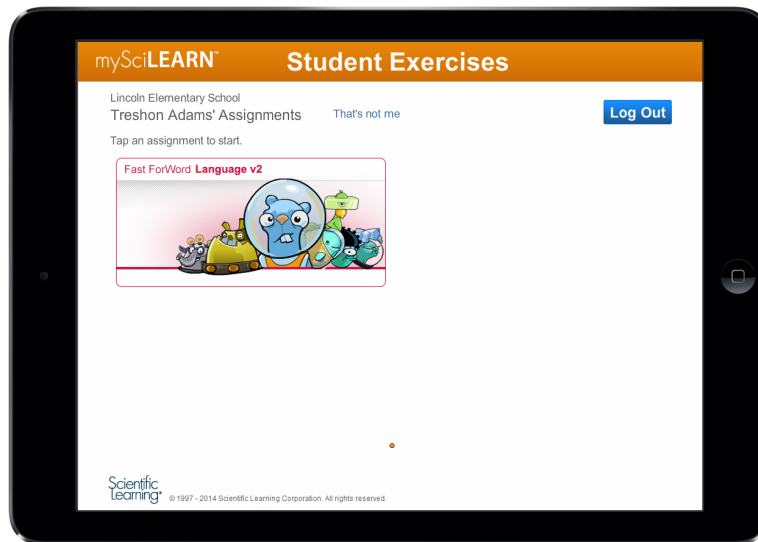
mySciLEARN™ Student Exercises

Lincoln Elementary School
Treshon Adams' Assignments

That's not me

Log Out

Tap an assignment to start.

Fast ForWord Language v2

Scientific Learning®

© 1997 - 2014 Scientific Learning Corporation. All rights reserved.